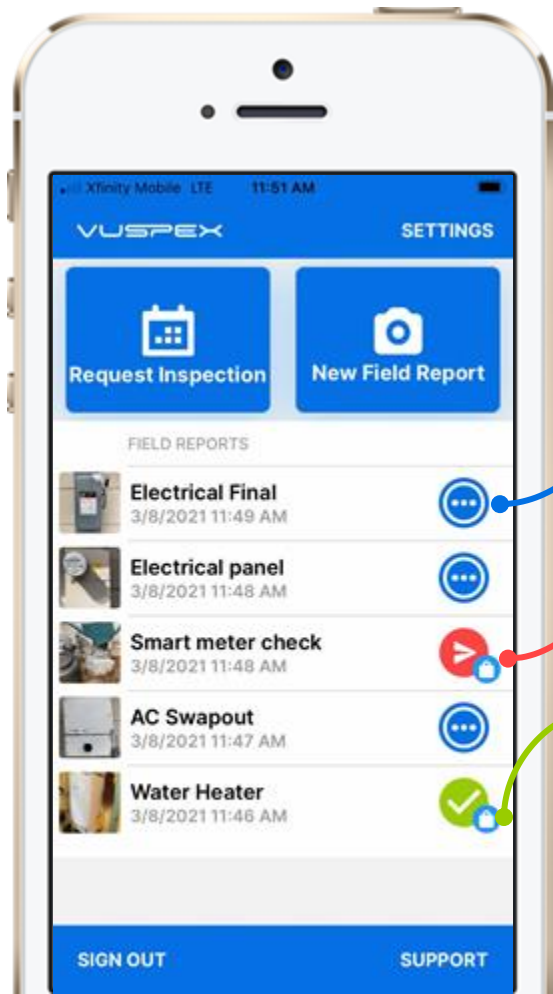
Xfinity Mobile LTE 11:51 AM

VUSPEX SETTINGS

Request Inspection

New Field Report

FIELD REPORTS

Electrical Final
3/8/2021 11:49 AM

Electrical panel
3/8/2021 11:48 AM

Smart meter check
3/8/2021 11:48 AM

AC Swapout
3/8/2021 11:47 AM

Water Heater
3/8/2021 11:46 AM

SIGN OUT SUPPORT